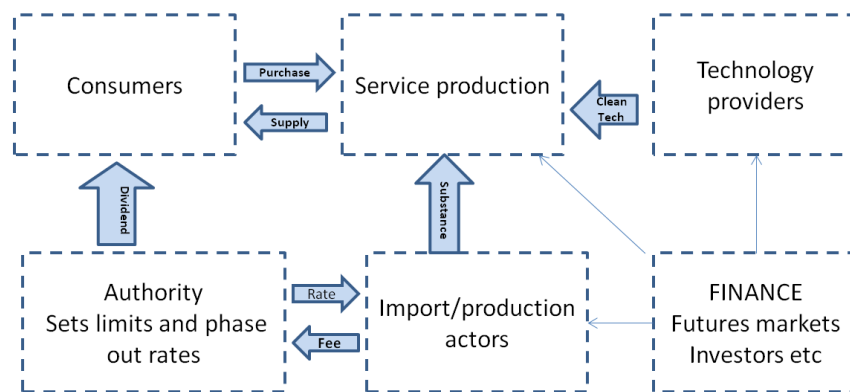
Consumers

Purchase

Supply

Service production

Clean Tech

Technology providers

Dividend

Substance

Authority
Sets limits and phase out rates

Rate

Fee

Import/production actors

FINANCE
Futures markets
Investors etc